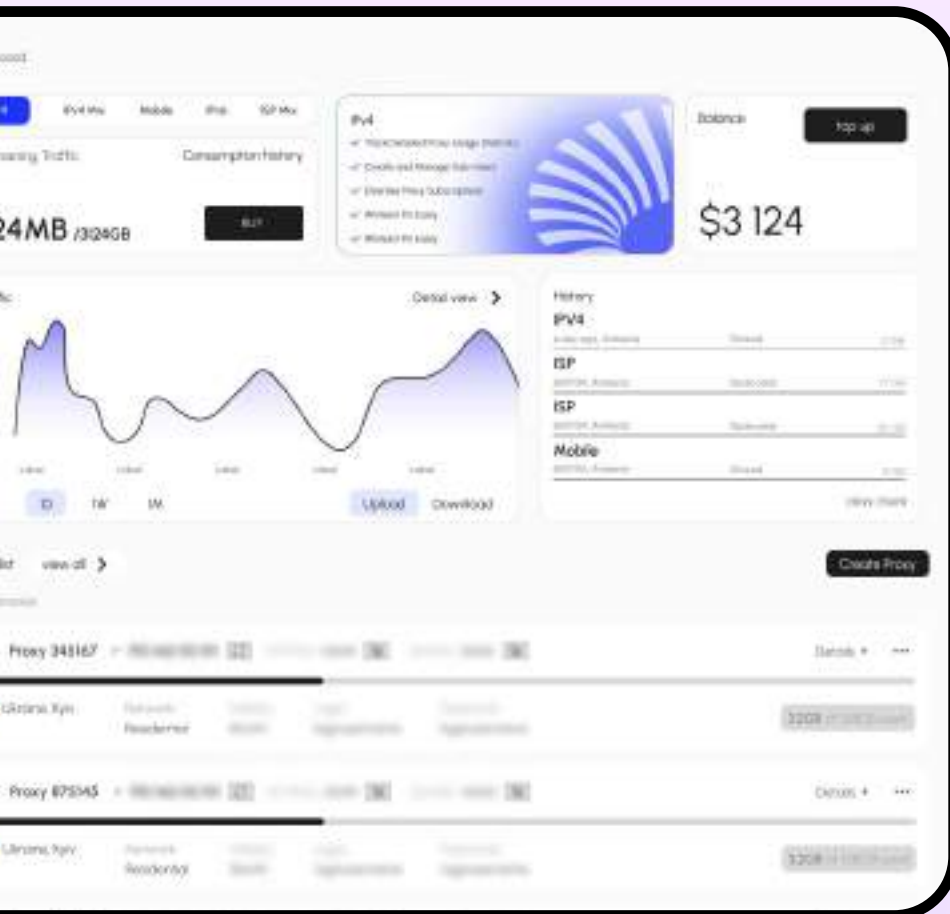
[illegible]oard

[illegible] IPV4 Mix Mobile IPv6 ISP Mix

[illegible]aining Traffic Consumption history

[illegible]24MB /3124GB

BUY

IPv4

Track Detailed Proxy Usage Statistics

Create and Manage Sub-Users

Extended Proxy Subscriptions

Whitelist IPs Easily

Whitelist IPs Easily

Balance

Top up

$3 124

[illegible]ffic

Detail view >

1D 1W 1M

Upload Download

History

IPV4

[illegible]

ISP

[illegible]

ISP

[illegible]

Mobile

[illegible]

View more

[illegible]ist view all >

Create Proxy

Proxy 345167

Details

Ukraine, Kyiv

Network

Residential

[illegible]

Proxy 875145

Details

Ukraine, Kyiv

Network

Residential

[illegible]